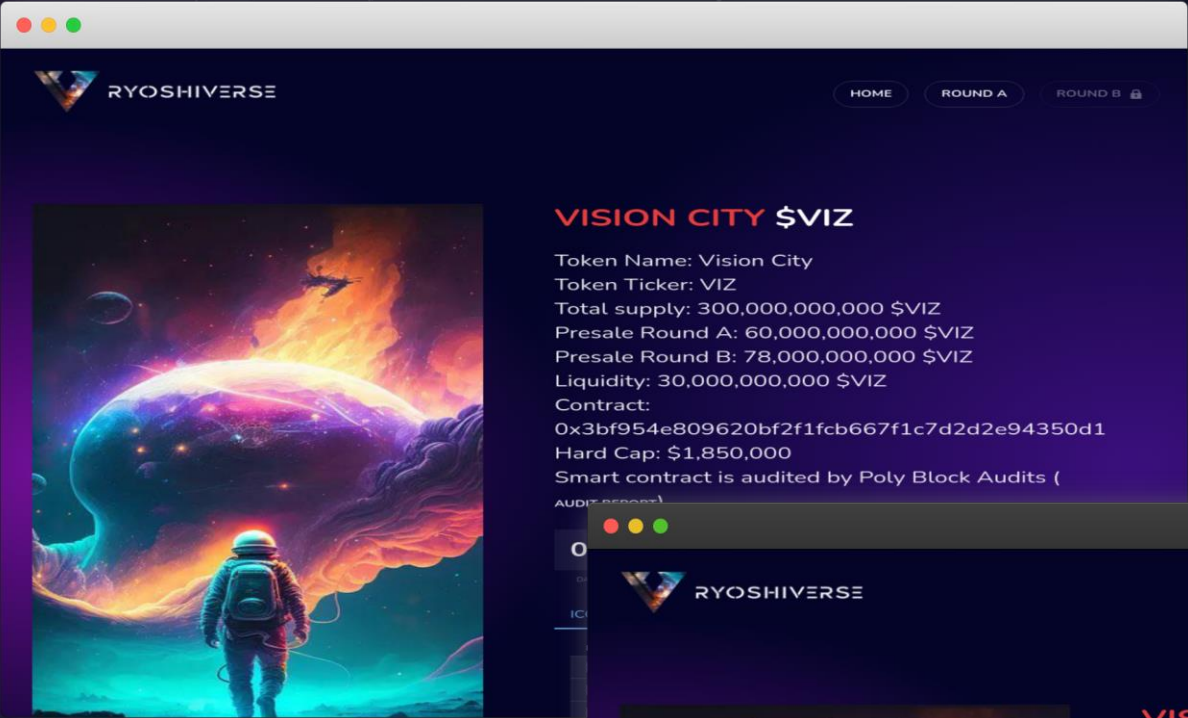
RYOSHIVERSE

HOME ROUND A ROUND B

VISION CITY $VIZ

Token Name: Vision City
Token Ticker: VIZ
Total supply: 300,000,000,000 $VIZ
Presale Round A: 60,000,000,000 $VIZ
Presale Round B: 78,000,000,000 $VIZ
Liquidity: 30,000,000,000 $VIZ
Contract:
0x3bf954e809620bf2f1fcb667f1c7d2d2e94350d1
Hard Cap: $1,850,000
Smart contract is audited by Poly Block Audits ( AUDIT REPORT)

O

ICO

RYOSHIVERSE

VIS